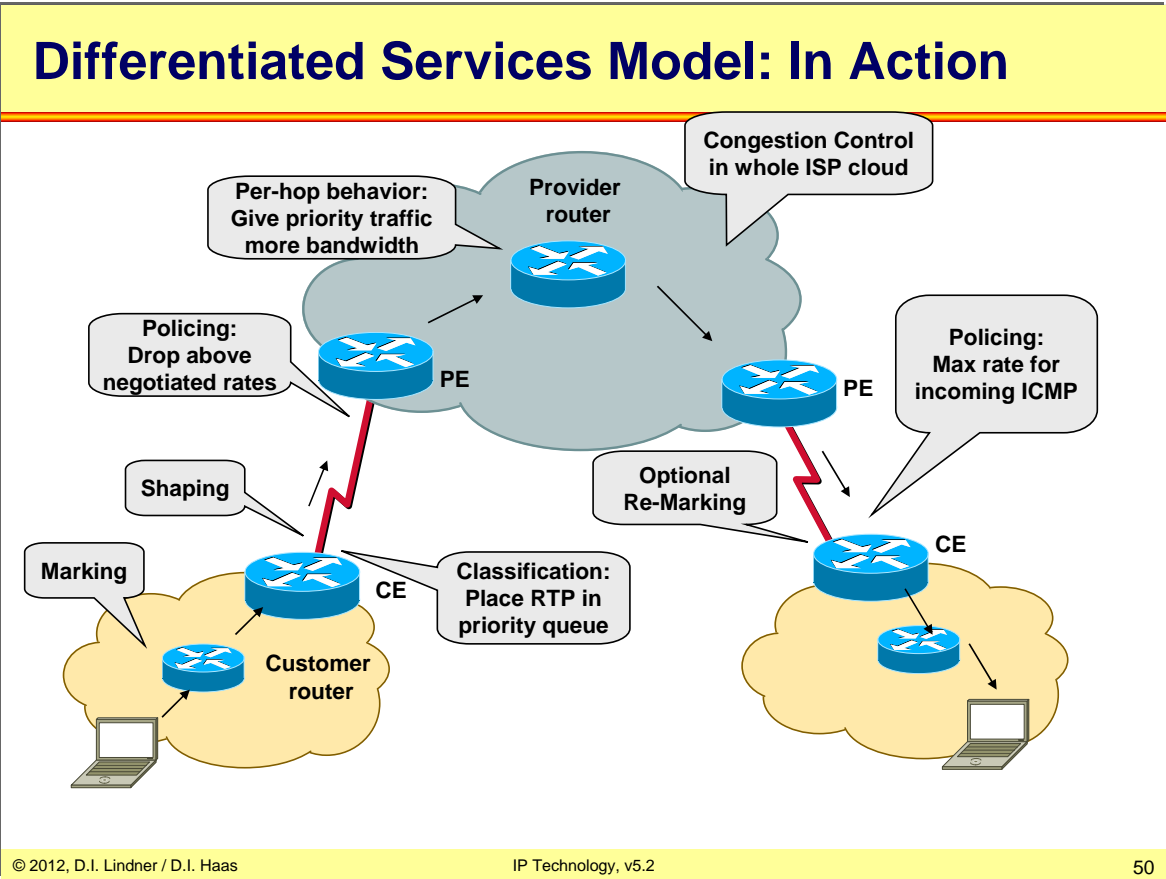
Differentiated Services Model: In Action

Congestion Control in whole ISP cloud

Per-hop behavior: Give priority traffic more bandwidth

Provider router

Policing: Drop above negotiated rates

PE

PE

Policing: Max rate for incoming ICMP

Optional Re-Marking

Shaping

CE

Marking

CE

Classification: Place RTP in priority queue

Customer router

© 2012, D.I. Lindner / D.I. Haas

IP Technology, v5.2

50